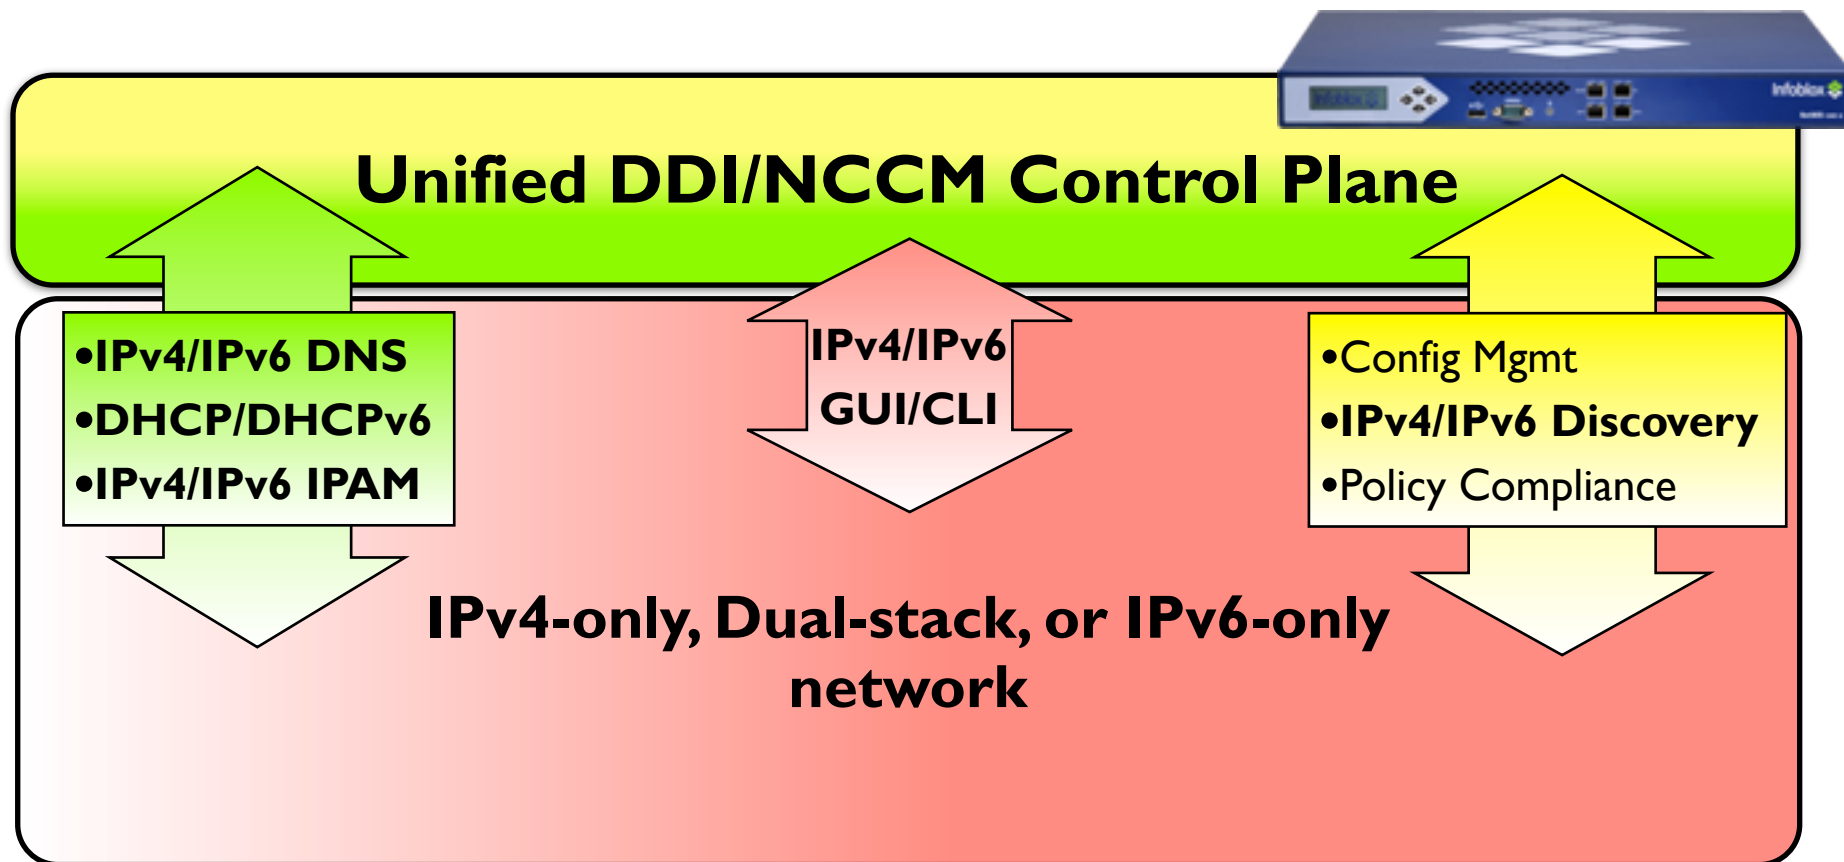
Infoblox

Unified DDI/NCCM Control Plane

•IPv4/IPv6 DNS
•DHCP/DHCPv6
•IPv4/IPv6 IPAM

IPv4/IPv6
GUI/CLI

•Config Mgmt
•IPv4/IPv6 Discovery
•Policy Compliance

IPv4-only, Dual-stack, or IPv6-only network